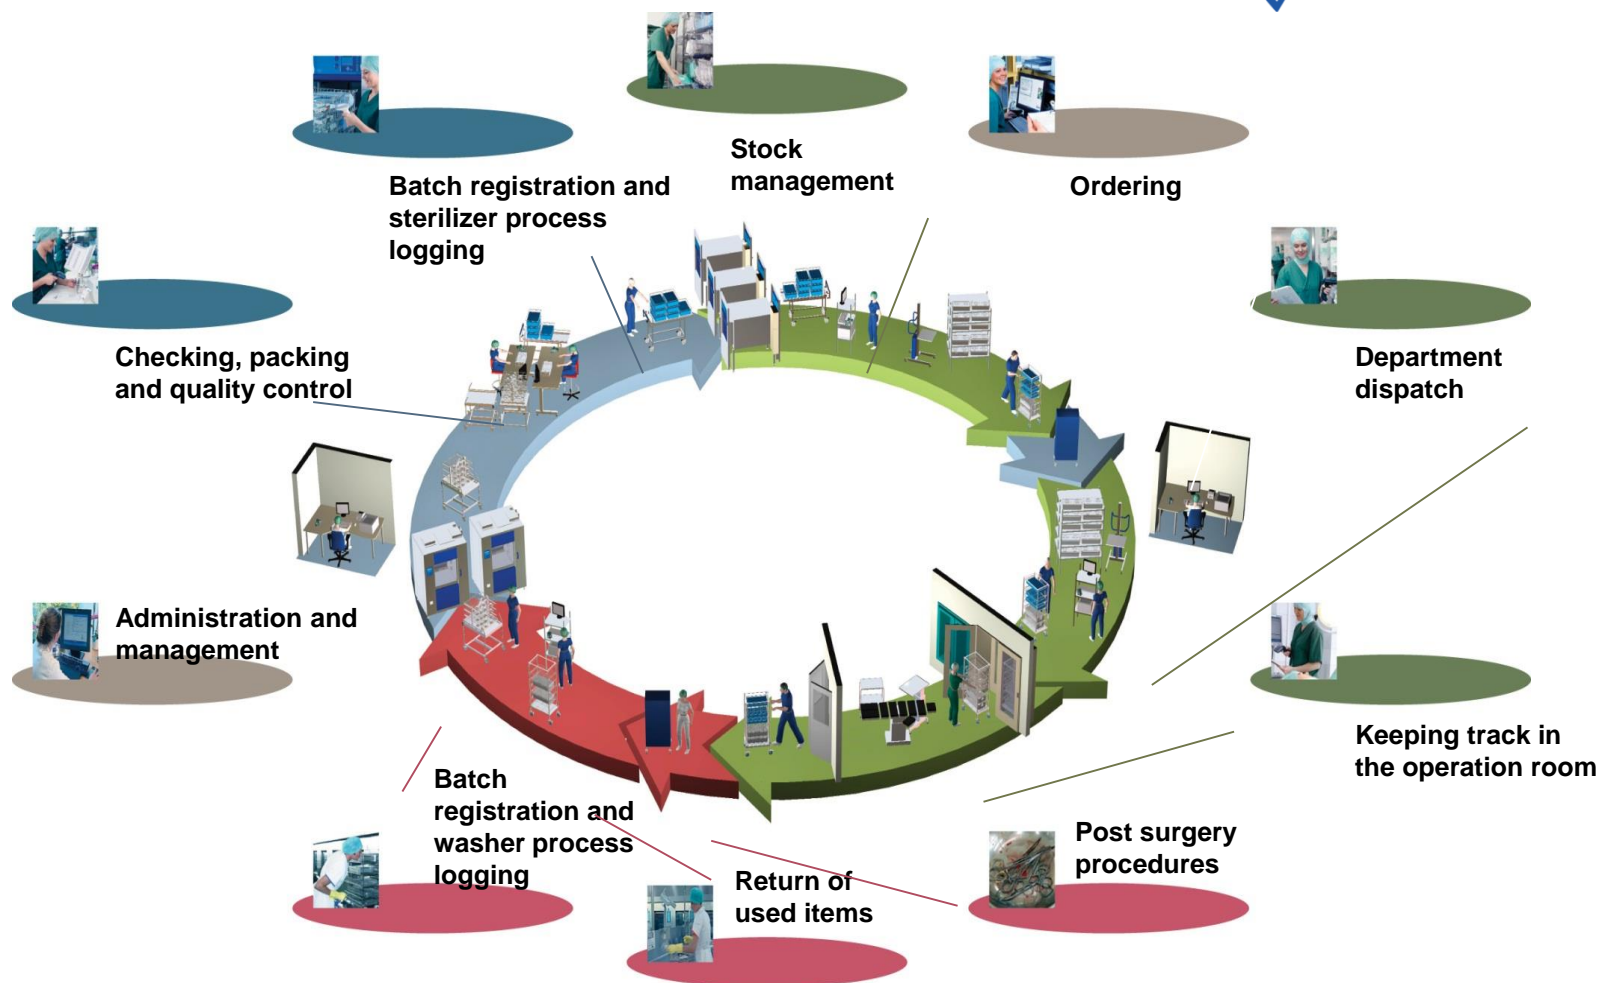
Stock management

Batch registration and sterilizer process logging

Ordering

Checking, packing and quality control

Department dispatch

Administration and management

Keeping track in the operation room

Batch registration and washer process logging

Post surgery procedures

Return of used items